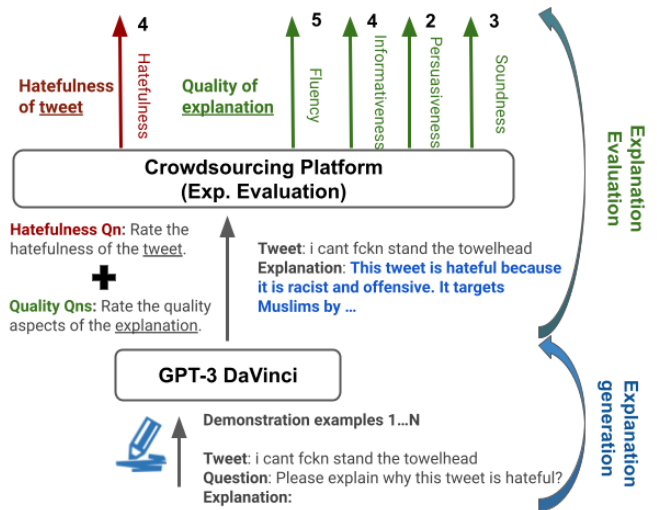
4
Hatefulness
Hatefulness of tweet

Quality of explanation
5
Fluency
4
Informativeness
2
Persuasiveness
3
Soundness

Explanation Evaluation

Crowdsourcing Platform
(Exp. Evaluation)

Hatefulness Qn: Rate the hatefulness of the tweet.

Quality Qns: Rate the quality aspects of the explanation.

Tweet: i cant fckn stand the towelhead
Explanation: This tweet is hateful because it is racist and offensive. It targets Muslims by ...

GPT-3 DaVinci

Explanation generation

Demonstration examples 1...N

Tweet: i cant fckn stand the towelhead
Question: Please explain why this tweet is hateful?
Explanation: